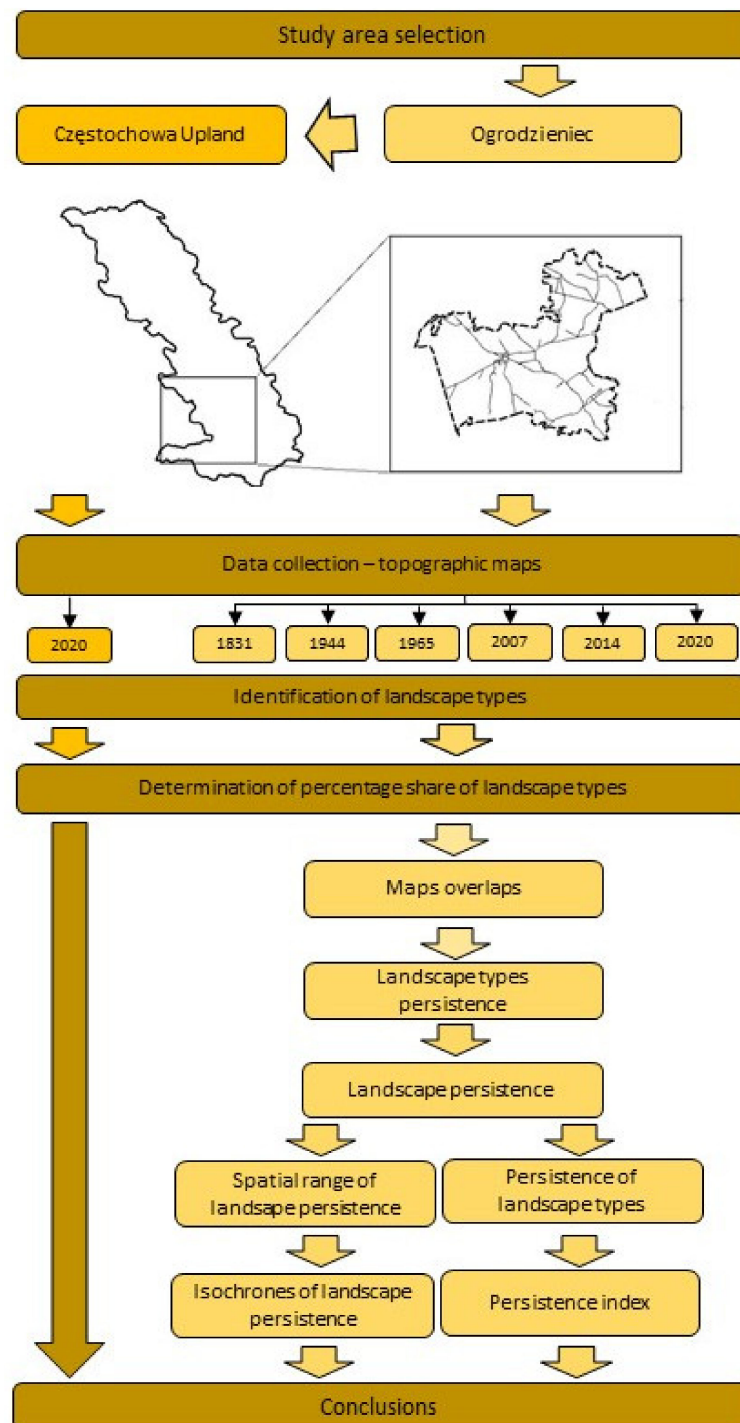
Study area selection

Częstochowa Upland

Ogrodzieniec

Data collection – topographic maps

2020

1831

1944

1965

2007

2014

2020

Identification of landscape types

Determination of percentage share of landscape types

Maps overlaps

Landscape types persistence

Landscape persistence

Spatial range of landsape persistence

Persistence of landscape types

Isochrones of landscape persistence

Persistence index

Conclusions